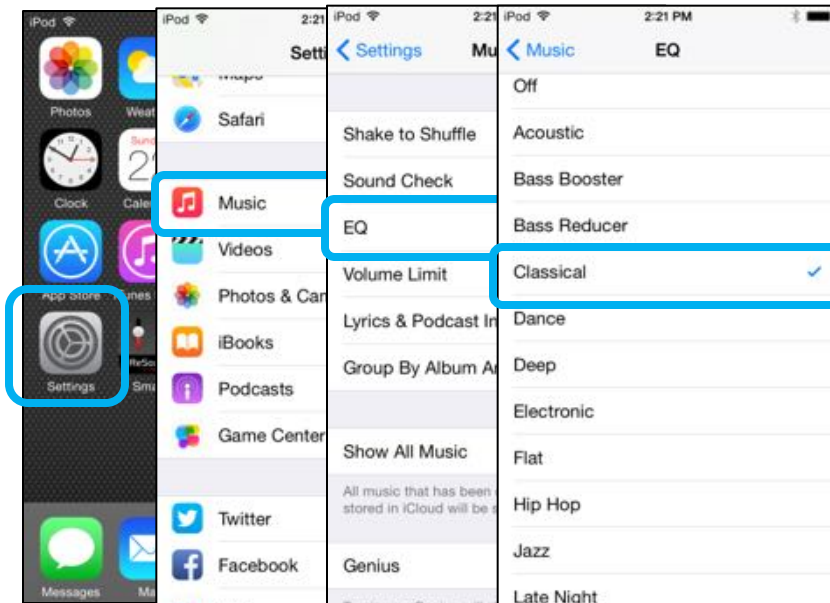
iPod

Photos
Weat
Sunday
21
Clock
Caler
App Store
Tunes
Settings
Sma
Messages
Ma

iPod
2:2
Setti
Maps
Safari
Music
Videos
Photos & Car
iBooks
Podcasts
Game Center
Twitter
Facebook

iPod
2:21
Settings
Mu
Shake to Shuffle
Sound Check
EQ
Volume Limit
Lyrics & Podcast In
Group By Album A
Show All Music
All music that has been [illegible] stored in iCloud will be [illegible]
Genius

iPod
2:21 PM
Music
EQ
Off
Acoustic
Bass Booster
Bass Reducer
Classical
Dance
Deep
Electronic
Flat
Hip Hop
Jazz
Late Night